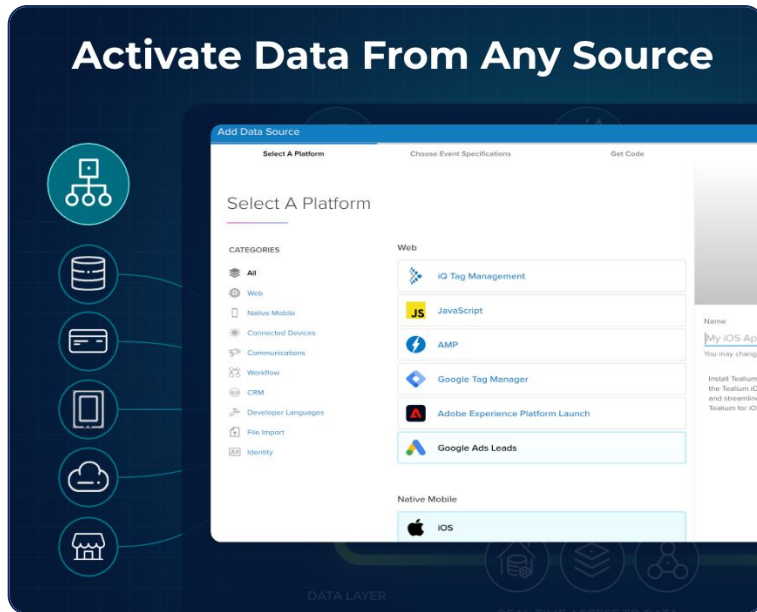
Activate Data From Any Source

Add Data Source

Select A Platform

Choose Event Specifications

Get Code

Select A Platform

CATEGORIES

All

Web

Native Mobile

Connected Devices

Communications

Workflow

CRM

Developer Languages

File Import

Identity

Web

iQ Tag Management

JS JavaScript

AMP

Google Tag Manager

Adobe Experience Platform Launch

Google Ads Leads

Native Mobile

iOS

Name

My iOS Ap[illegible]

You may chang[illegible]

Install Tealium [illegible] the Tealium i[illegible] and streamlin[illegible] Tealium for iO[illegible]

DATA LAYER